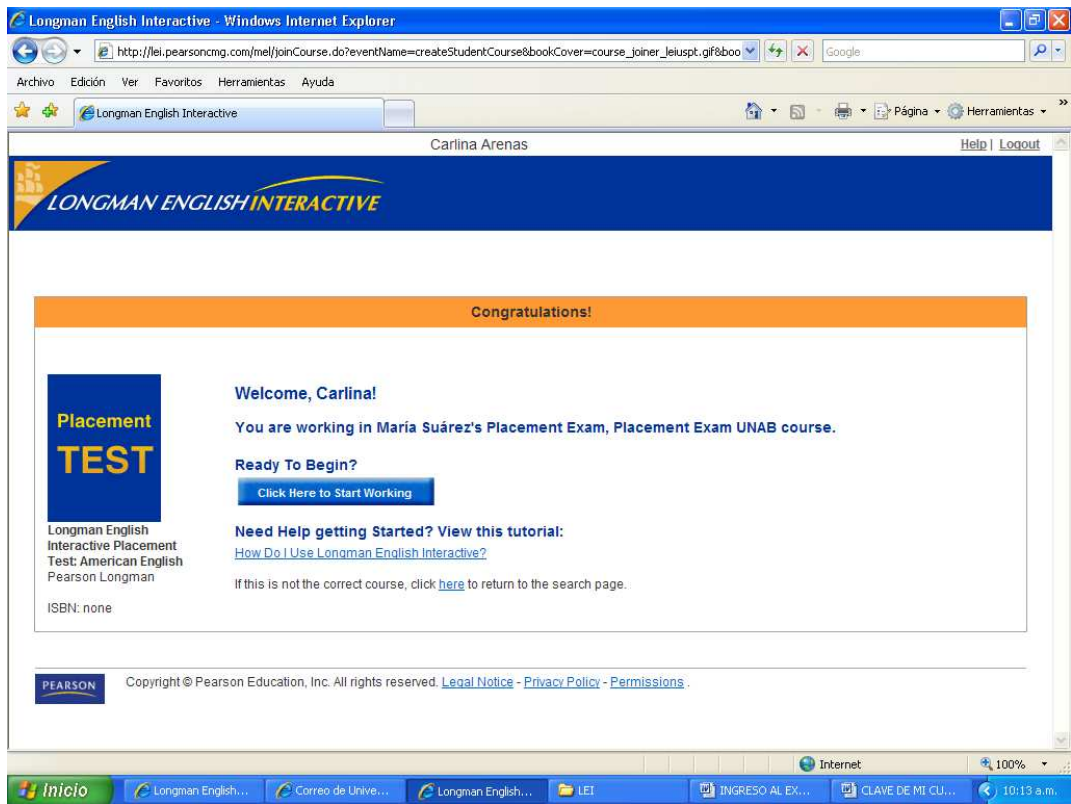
Longman English Interactive - Windows Internet Explorer

http://lei.pearsoncmg.com/mel/joinCourse.do?eventName=createStudentCourse&bookCover=course_joiner_leiuspt.gif&boo

Google

Archivo Edición Ver Favoritos Herramientas Ayuda

Longman English Interactive

Página Herramientas

Carlina Arenas

Help | Logout

LONGMAN ENGLISH INTERACTIVE

Congratulations!

Placement TEST

Longman English Interactive Placement Test: American English
Pearson Longman

ISBN: none

Welcome, Carlina!

You are working in María Suárez's Placement Exam, Placement Exam UNAB course.

Ready To Begin?

Click Here to Start Working

Need Help getting Started? View this tutorial:

How Do I Use Longman English Interactive?

If this is not the correct course, click here to return to the search page.

PEARSON

Copyright © Pearson Education, Inc. All rights reserved. Legal Notice - Privacy Policy - Permissions .

Internet

100%

Inicio

Longman English...

Correo de Unive...

Longman English...

LEI

INGRESO AL EX...

CLAVE DE MI CU...

10:13 a.m.